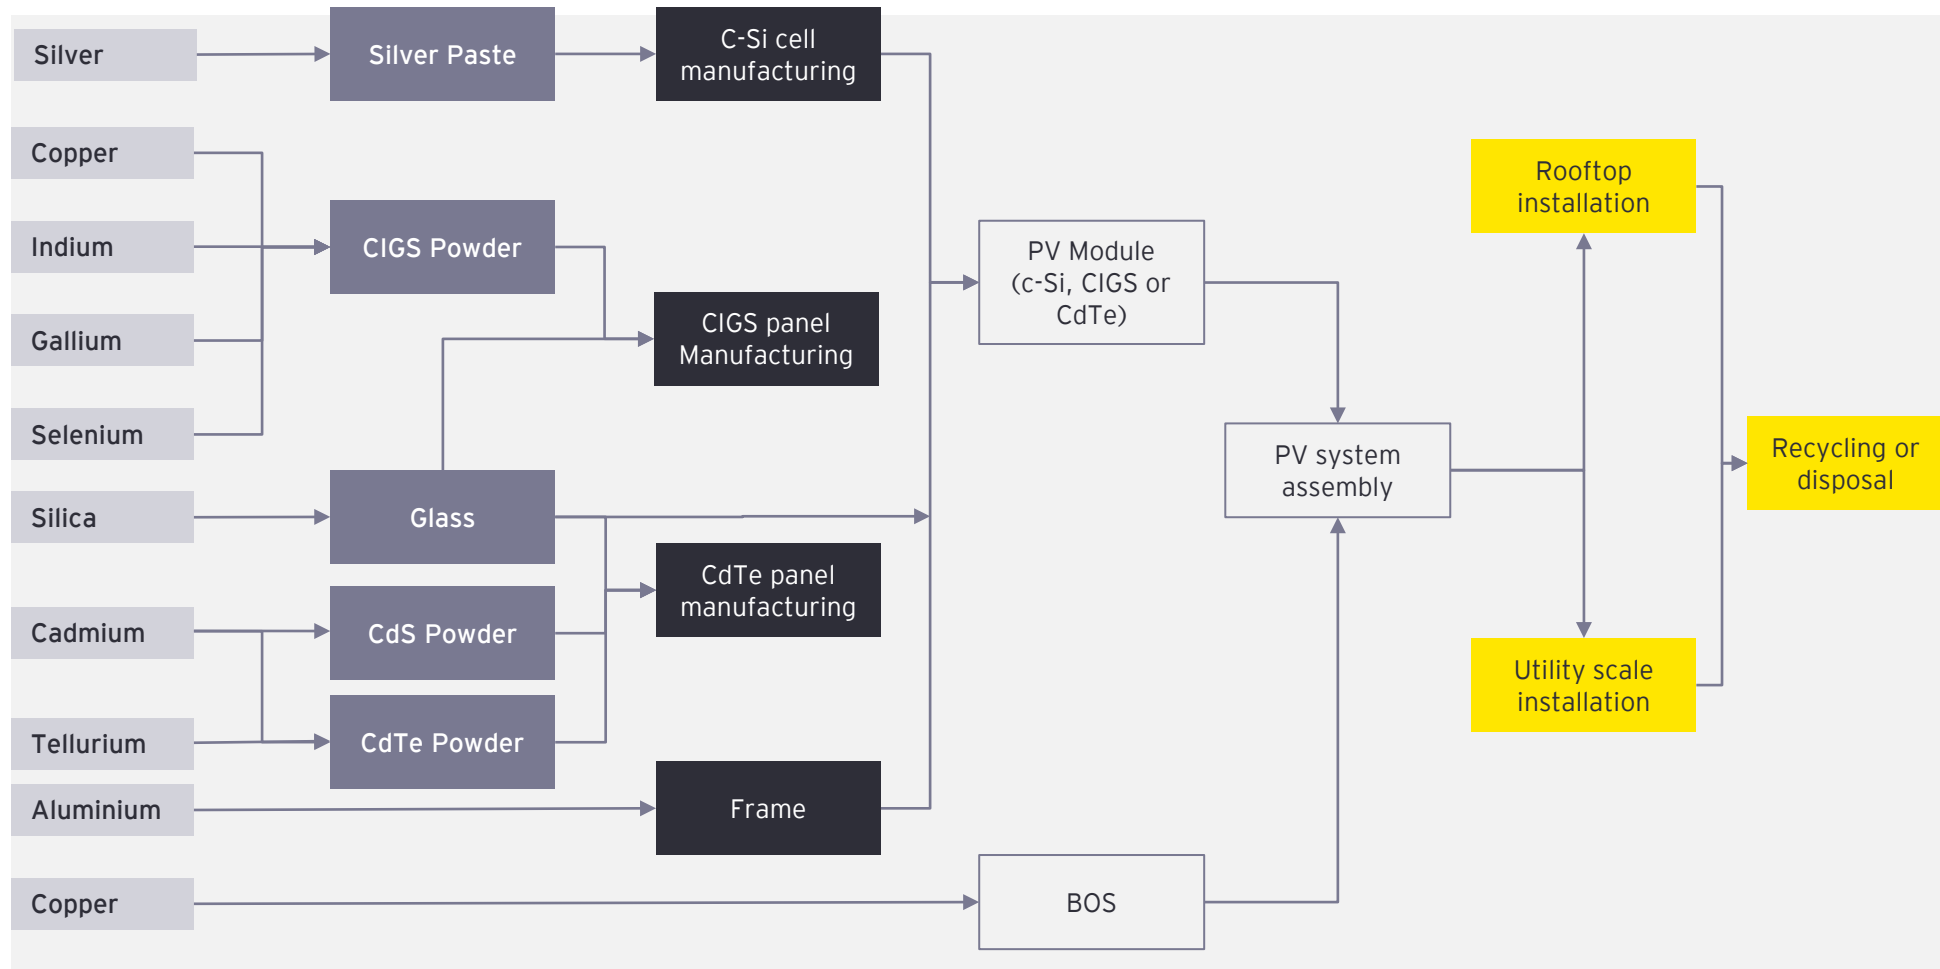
Silver

Silver Paste

C-Si cell manufacturing

Copper

Indium

CIGS Powder

Gallium

CIGS panel Manufacturing

Selenium

Silica

Glass

Cadmium

CdS Powder

CdTe panel manufacturing

Tellurium

CdTe Powder

Aluminium

Frame

Copper

BOS

PV Module (c-Si, CIGS or CdTe)

PV system assembly

Rooftop installation

Utility scale installation

Recycling or disposal